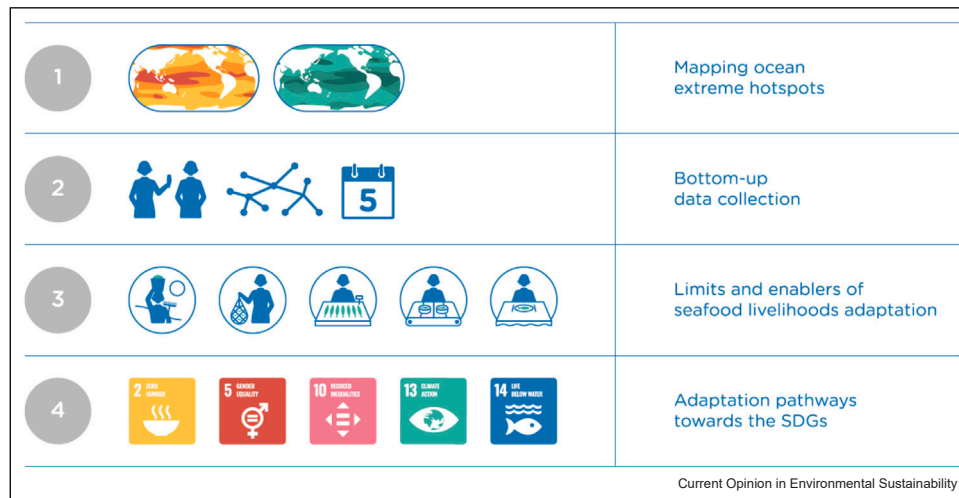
1

Mapping ocean extreme hotspots

2

5

Bottom-up data collection

3

Limits and enablers of seafood livelihoods adaptation

4

2 ZERO HUNGER

5 GENDER EQUALITY

10 REDUCED INEQUALITIES

13 CLIMATE ACTION

14 LIFE BELOW WATER

Adaptation pathways towards the SDGs

Current Opinion in Environmental Sustainability